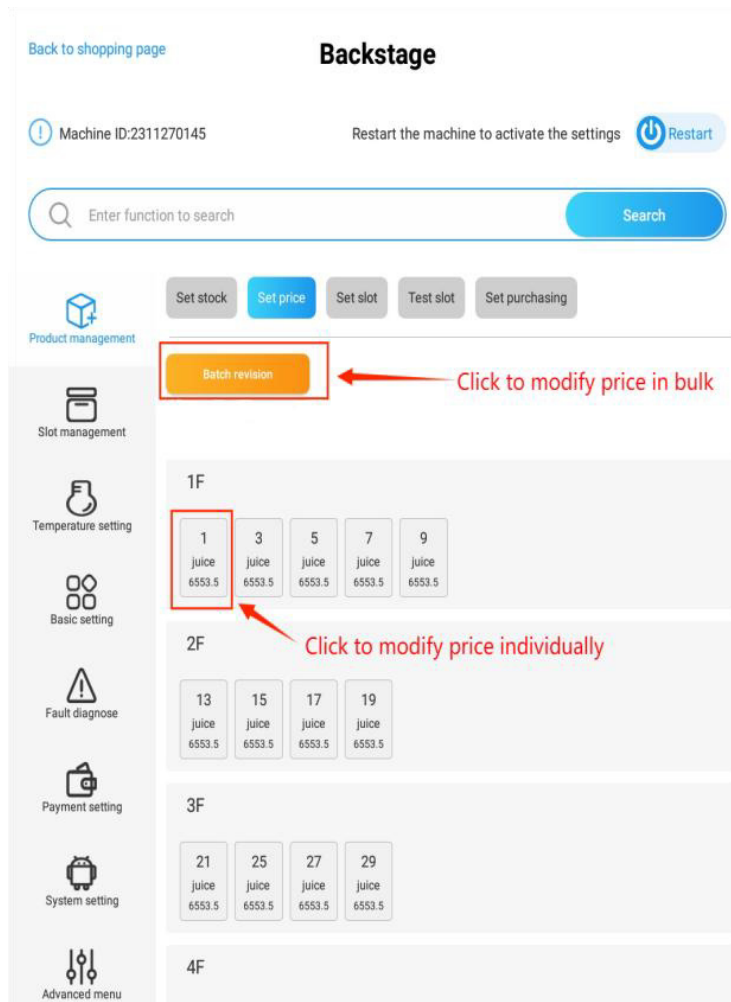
Back to shopping page

Backstage

Machine ID:2311270145

Restart the machine to activate the settings

Restart

Enter function to search

Search

Product management

Set stock

Set price

Set slot

Test slot

Set purchasing

Batch revision

Click to modify price in bulk

Slot management

1F

| 1 juice 6553.5 | 3 juice 6553.5 | 5 juice 6553.5 | 7 juice 6553.5 | 9 juice 6553.5 |
|---|---|---|---|---|

Temperature setting

Click to modify price individually

Basic setting

2F

| 13 juice 6553.5 | 15 juice 6553.5 | 17 juice 6553.5 | 19 juice 6553.5 |
|---|---|---|---|

Fault diagnose

Payment setting

3F

| 21 juice 6553.5 | 25 juice 6553.5 | 27 juice 6553.5 | 29 juice 6553.5 |
|---|---|---|---|

System setting

4F

Advanced menu